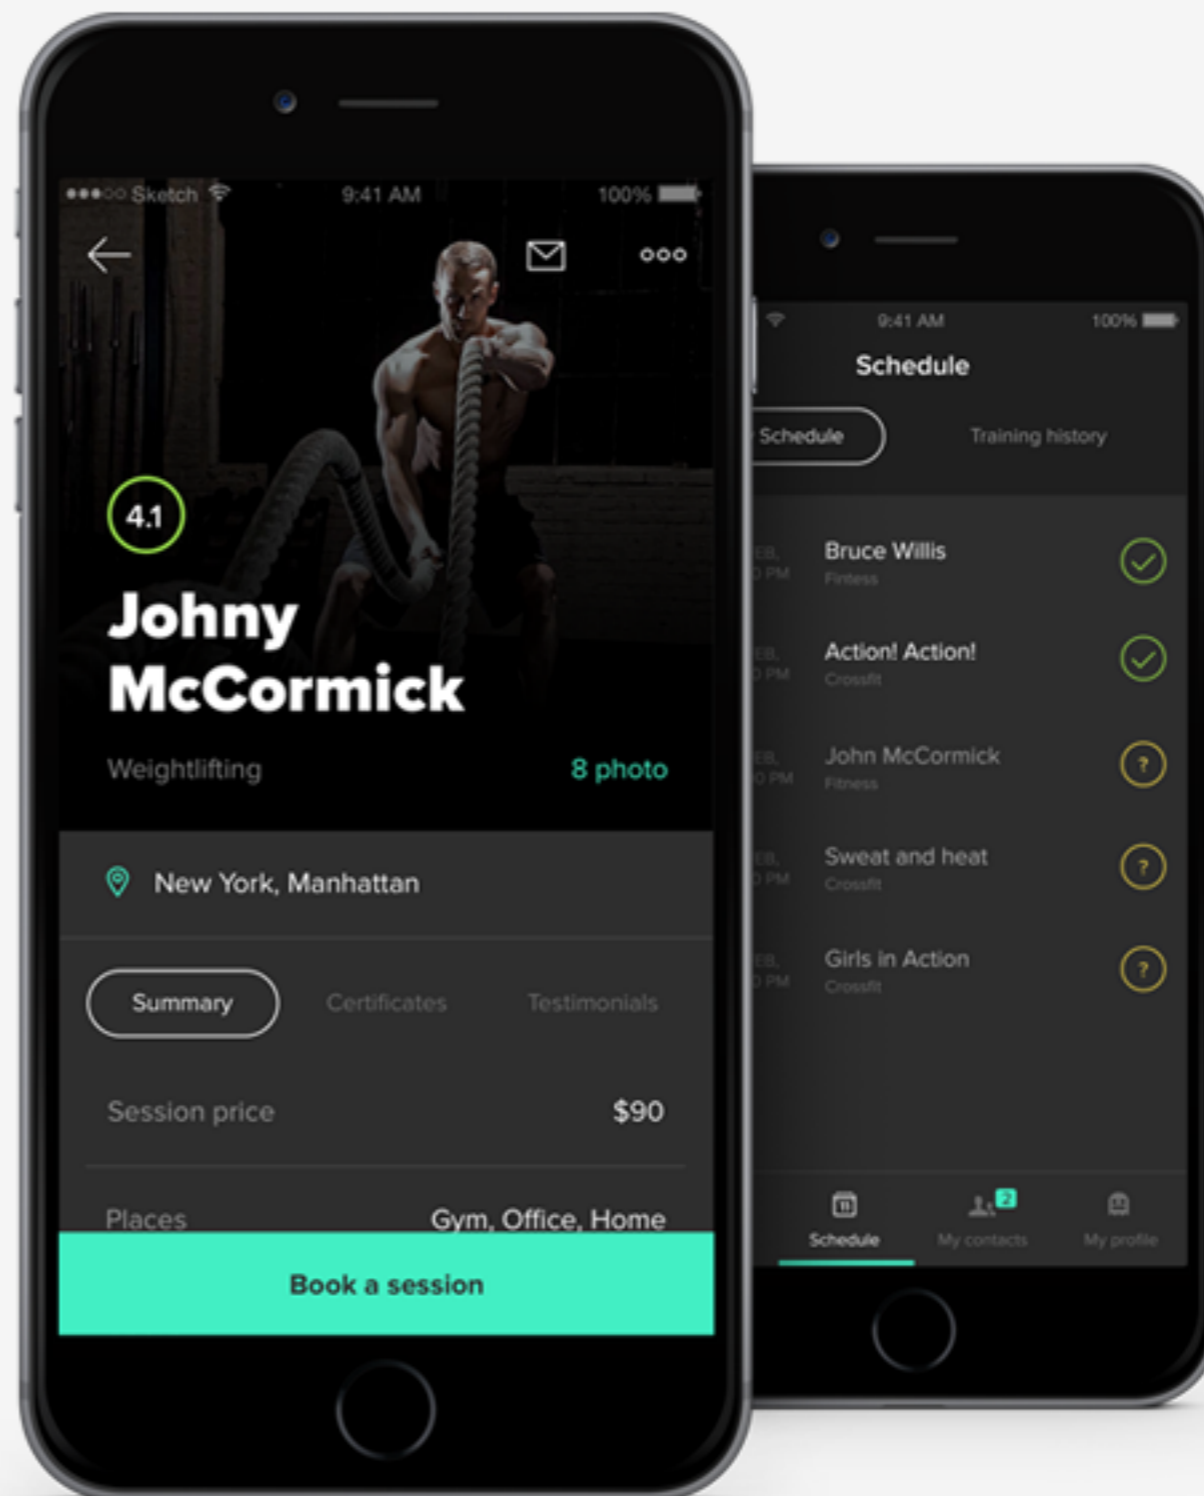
●●●○○ Sketch 9:41 AM 100%

4.1

Johny McCormick

Weightlifting 8 photo

New York, Manhattan

Summary Certificates Testimonials

Session price $90

Places Gym, Office, Home

Book a session

9:41 AM 100%

Schedule

Schedule Training history

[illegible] Bruce Willis Fitness

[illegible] Action! Action! Crossfit

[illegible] John McCormick Fitness

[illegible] Sweat and heat Crossfit

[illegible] Girls in Action Crossfit

Schedule My contacts 2 My profile